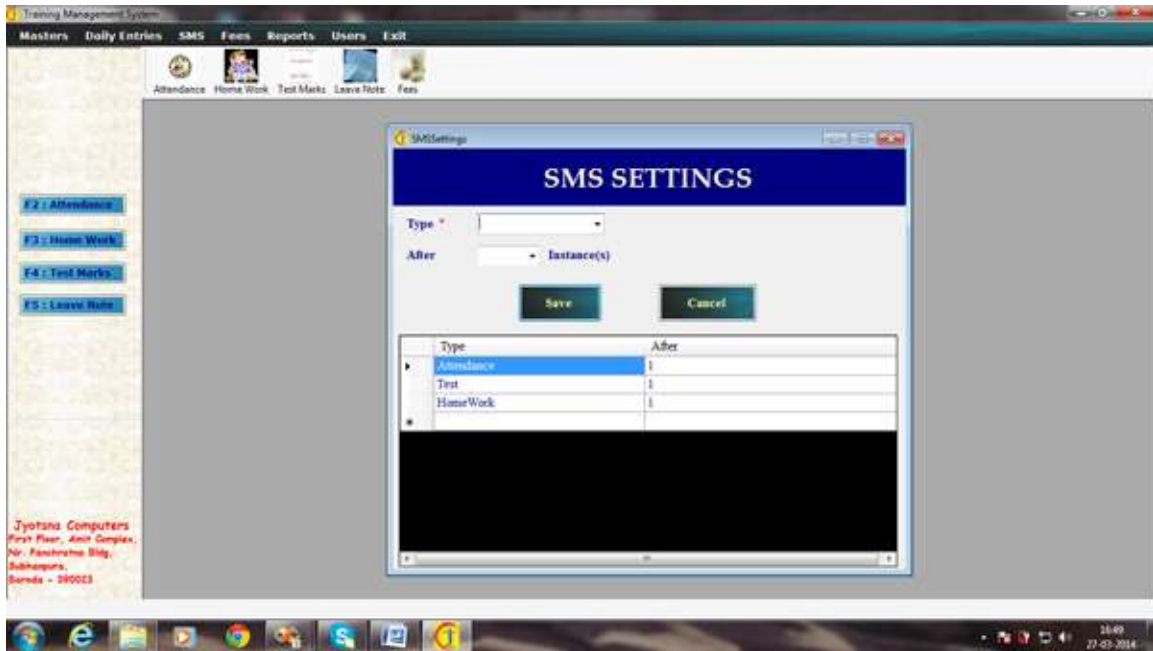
Training Management System

Masters Daily Entries SMS Fees Reports Users Exit

Attendance Home Work Test Marks Leave Note Fees

F2 : Attendance

F3 : Home Work

F4 : Test Marks

F5 : Leave Note

Jyotsna Computers
First Floor, Amit Complex,
Nr. Panchratna Bldg,
Subhanpura,
Baroda - 390023

SMSSettings

SMS SETTINGS

Type *

After Instance(s)

Save Cancel

| | Type | After |
|---|---|---|
| ▸ | Attendance | 1 |
| | Test | 1 |
| | HomeWork | 1 |
| * | | |

16:49
27-03-2014